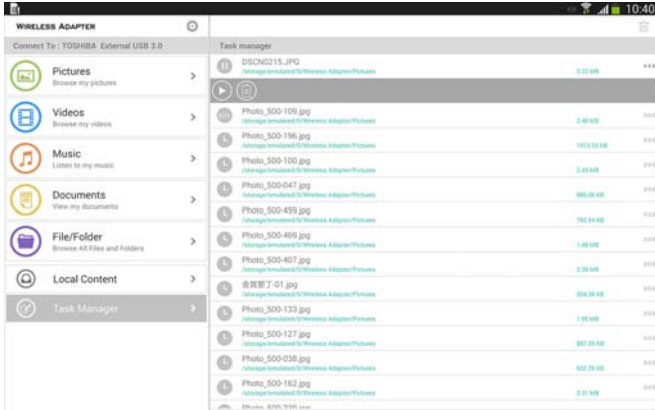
10:40

WIRELESS ADAPTER

Connect To : TOSHIBA External USB 3.0

Pictures
Browse my pictures

Videos
Browse my videos

Music
Listen to my music

Documents
View my documents

File/Folder
Browse All Files and Folders

Local Content

Task Manager

Task manager

DSCN0215.JPG
/storage/emulated/0/Wireless Adapter/Pictures
3.22 MB

Photo_500-109.jpg
/storage/emulated/0/Wireless Adapter/Pictures
3.48 MB

Photo_500-196.jpg
/storage/emulated/0/Wireless Adapter/Pictures
1013.53 KB

Photo_500-100.jpg
/storage/emulated/0/Wireless Adapter/Pictures
2.43 MB

Photo_500-047.jpg
/storage/emulated/0/Wireless Adapter/Pictures
886.06 KB

Photo_500-459.jpg
/storage/emulated/0/Wireless Adapter/Pictures
782.84 KB

Photo_500-469.jpg
/storage/emulated/0/Wireless Adapter/Pictures
1.08 MB

Photo_500-407.jpg
/storage/emulated/0/Wireless Adapter/Pictures
2.38 MB

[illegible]-01.jpg
/storage/emulated/0/Wireless Adapter/Pictures
856.38 KB

Photo_500-133.jpg
/storage/emulated/0/Wireless Adapter/Pictures
1.99 MB

Photo_500-127.jpg
/storage/emulated/0/Wireless Adapter/Pictures
887.28 KB

Photo_500-038.jpg
/storage/emulated/0/Wireless Adapter/Pictures
632.25 KB

Photo_500-162.jpg
/storage/emulated/0/Wireless Adapter/Pictures
2.31 MB

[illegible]